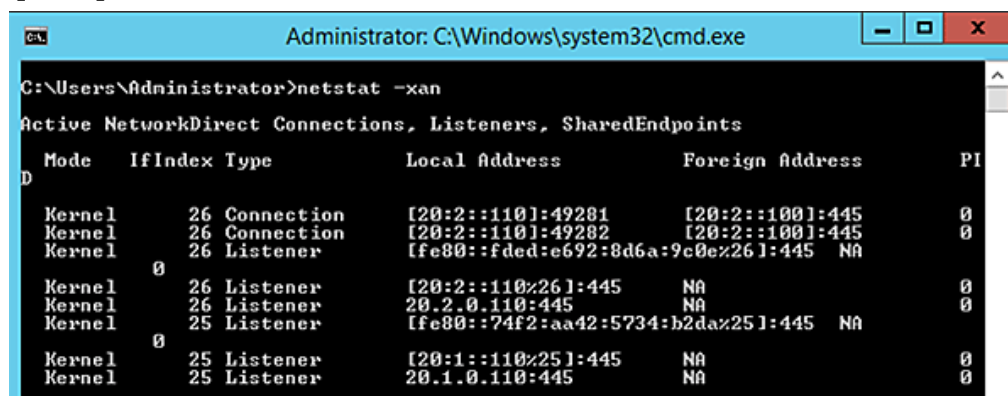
Administrator: C:\Windows\system32\cmd.exe

C:\Users\Administrator>netstat -xan

Active NetworkDirect Connections, Listeners, SharedEndpoints

Mode IfIndex Type Local Address Foreign Address PID

Kernel 26 Connection [20:2::110]:49281 [20:2::100]:445 0
Kernel 26 Connection [20:2::110]:49282 [20:2::100]:445 0
Kernel 26 Listener [fe80::fded:e692:8d6a:9c0e%26]:445 NA 0
Kernel 26 Listener [20:2::110%26]:445 NA 0
Kernel 26 Listener 20.2.0.110:445 NA 0
Kernel 25 Listener [fe80::74f2:aa42:5734:b2da%25]:445 NA 0
Kernel 25 Listener [20:1::110%25]:445 NA 0
Kernel 25 Listener 20.1.0.110:445 NA 0